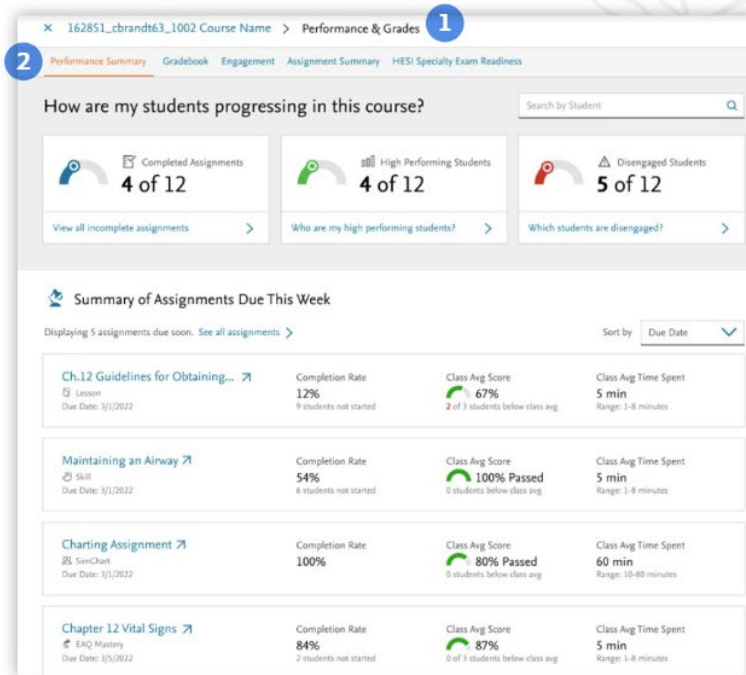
× 162851_cbrandt63_1002 Course Name > Performance & Grades 1

2 Performance Summary Gradebook Engagement Assignment Summary HESI Specialty Exam Readiness

How are my students progressing in this course?

Search by Student

Completed Assignments
4 of 12
View all incomplete assignments >

High Performing Students
4 of 12
Who are my high performing students? >

Disengaged Students
5 of 12
Which students are disengaged? >

Summary of Assignments Due This Week

Displaying 5 assignments due soon. See all assignments >

Sort by Due Date

Ch.12 Guidelines for Obtaining...
Lesson
Due Date: 3/1/2022
Completion Rate
12%
9 students not started
Class Avg Score
67%
2 of 3 students below class avg
Class Avg Time Spent
5 min
Range: 1-8 minutes

Maintaining an Airway
Skill
Due Date: 3/1/2022
Completion Rate
54%
6 students not started
Class Avg Score
100% Passed
0 students below class avg
Class Avg Time Spent
5 min
Range: 1-8 minutes

Charting Assignment
SimChart
Due Date: 3/1/2022
Completion Rate
100%
Class Avg Score
80% Passed
0 students below class avg
Class Avg Time Spent
60 min
Range: 10-80 minutes

Chapter 12 Vital Signs
EAQ Mastery
Due Date: 3/5/2022
Completion Rate
84%
2 students not started
Class Avg Score
87%
0 of 3 students below class avg
Class Avg Time Spent
5 min
Range: 1-8 minutes